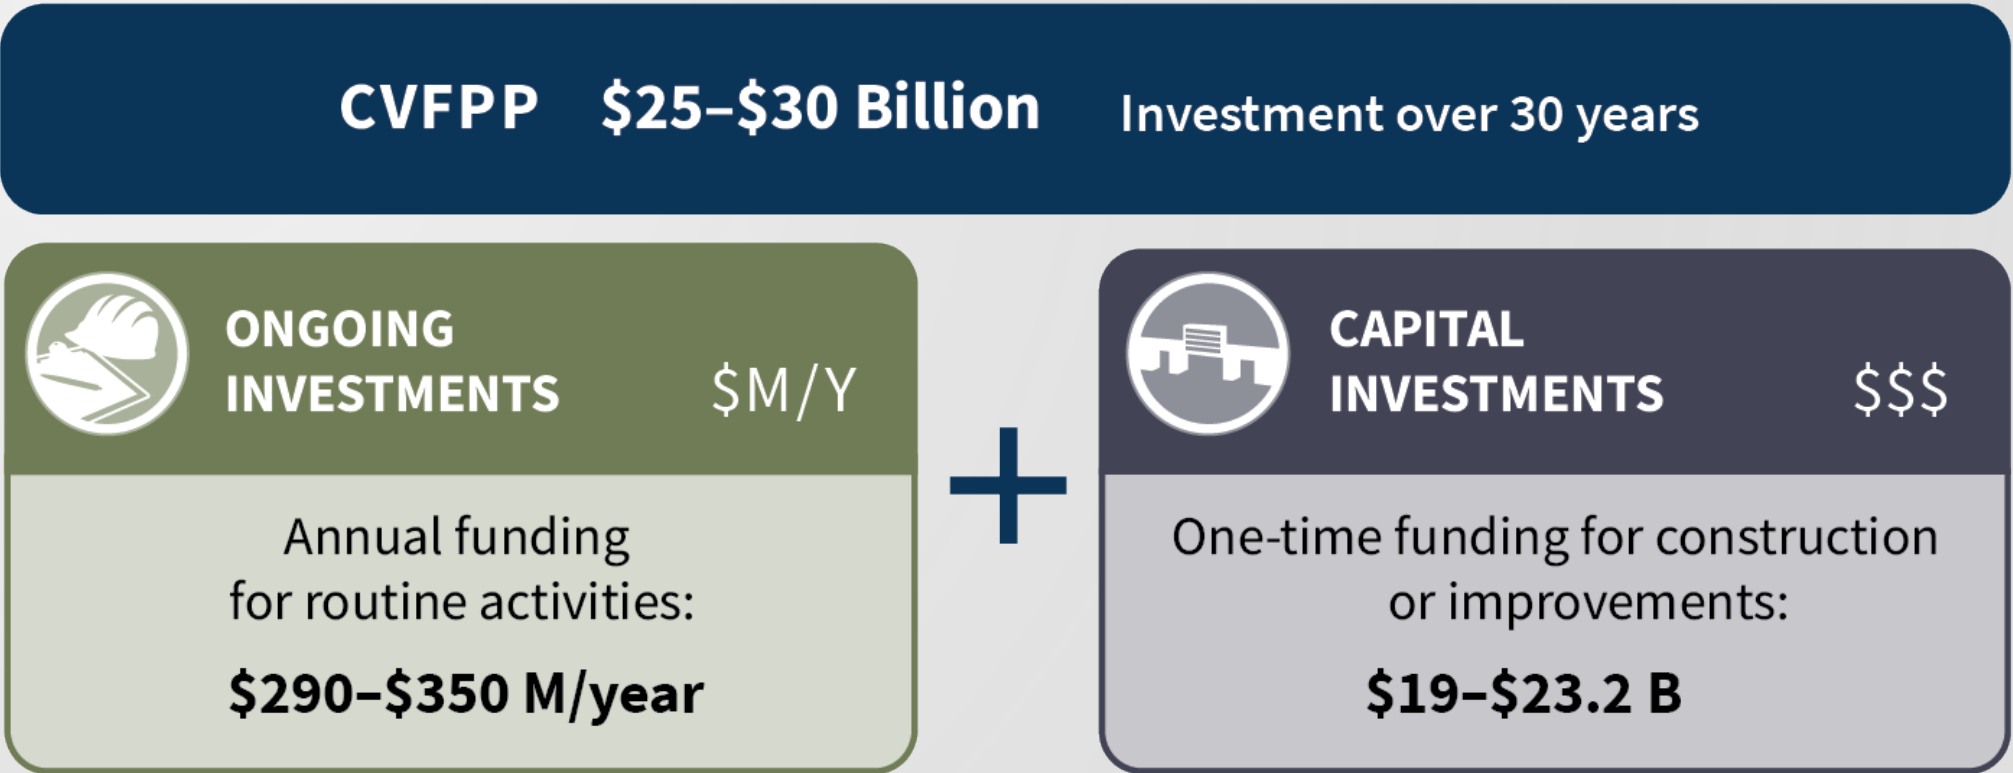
CVFPP $25–$30 Billion Investment over 30 years

ONGOING INVESTMENTS $M/Y

Annual funding for routine activities:

$290–$350 M/year

+

CAPITAL INVESTMENTS $$$

One-time funding for construction or improvements:

$19–$23.2 B